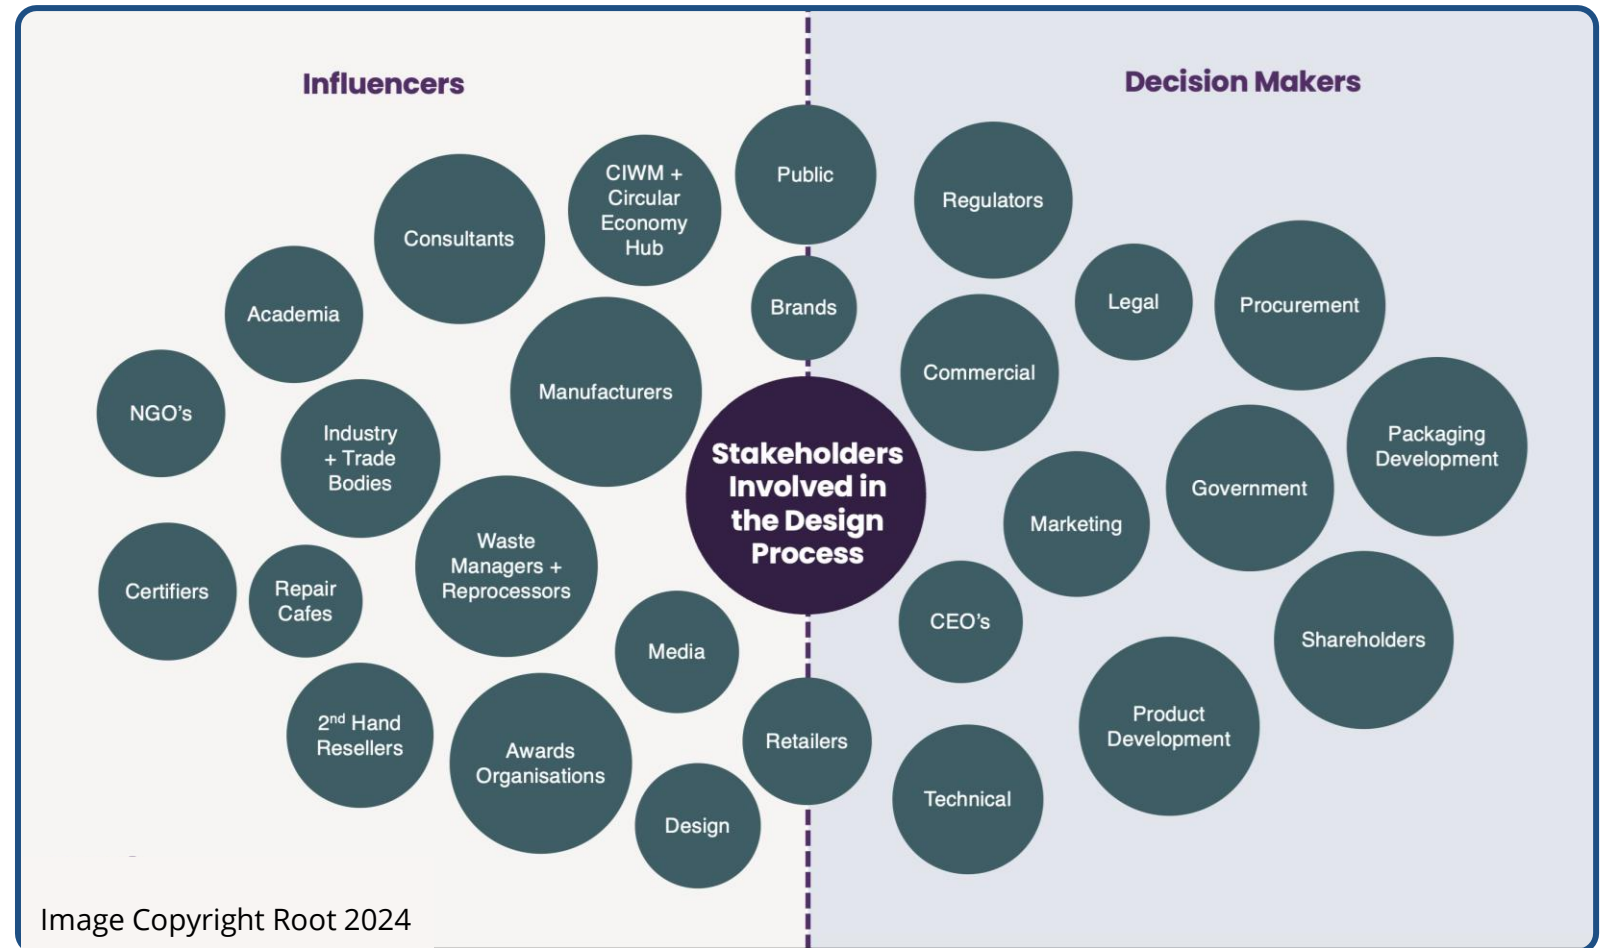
Influencers

Decision Makers

Consultants

CIWM + Circular Economy Hub

Public

Regulators

Academia

Brands

Legal

Procurement

NGO's

Manufacturers

Commercial

Industry + Trade Bodies

Stakeholders Involved in the Design Process

Packaging Development

Government

Marketing

Certifiers

Repair Cafes

Waste Managers + Reprocessors

CEO's

Shareholders

Media

$2^{nd}$ Hand Resellers

Awards Organisations

Retailers

Product Development

Design

Technical

Image Copyright Root 2024